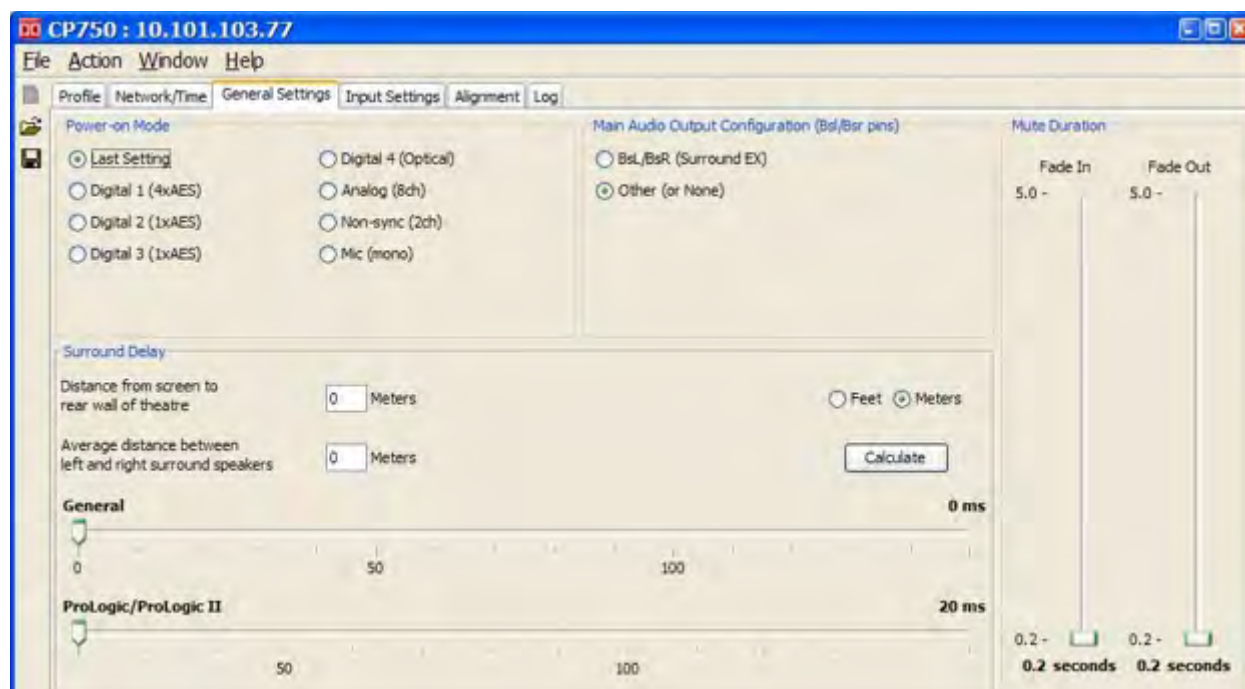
CP750 : 10.101.103.77

File Action Window Help

Profile Network/Time General Settings Input Settings Alignment Log

Power-on Mode

Last Setting
Digital 1 (4xAES)
Digital 2 (1xAES)
Digital 3 (1xAES)
Digital 4 (Optical)
Analog (8ch)
Non-sync (2ch)
Mic (mono)

Main Audio Output Configuration (Bsl/Bsr pins)

BsL/BsR (Surround EX)
Other (or None)

Mute Duration

Fade In
Fade Out
5.0 -
5.0 -
0.2 -
0.2 -
0.2 seconds
0.2 seconds

Surround Delay

Distance from screen to rear wall of theatre
0
Meters

Average distance between left and right surround speakers
0
Meters

Feet
Meters

Calculate

General
0 ms
0
50
100

ProLogic/ProLogic II
20 ms
50
100